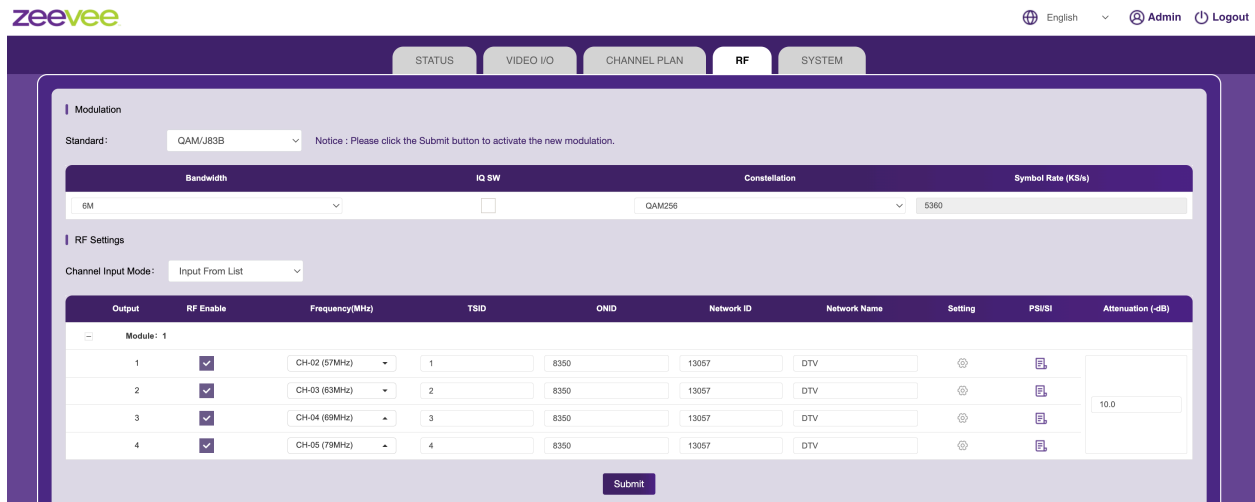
zeevee

English Admin Logout

STATUS VIDEO I/O CHANNEL PLAN RF SYSTEM

Modulation

Standard: QAM/J83B Notice : Please click the Submit button to activate the new modulation.

| Bandwidth | IQ SW | Constellation | Symbol Rate (KS/s) |
|---|---|---|---|
| 6M | | QAM256 | 5360 |

RF Settings

Channel Input Mode: Input From List

| Output | RF Enable | Frequency(MHz) | TSID | ONID | Network ID | Network Name | Setting | PSI/SI | Attenuation (-dB) |
|---|---|---|---|---|---|---|---|---|---|
| Module: 1 | | | | | | | | | |
| 1 | | CH-02 (57MHz) | 1 | 8350 | 13057 | DTV | | | 10.0 |
| 2 | | CH-03 (63MHz) | 2 | 8350 | 13057 | DTV | | | |
| 3 | | CH-04 (69MHz) | 3 | 8350 | 13057 | DTV | | | |
| 4 | | CH-05 (79MHz) | 4 | 8350 | 13057 | DTV | | | |

Submit